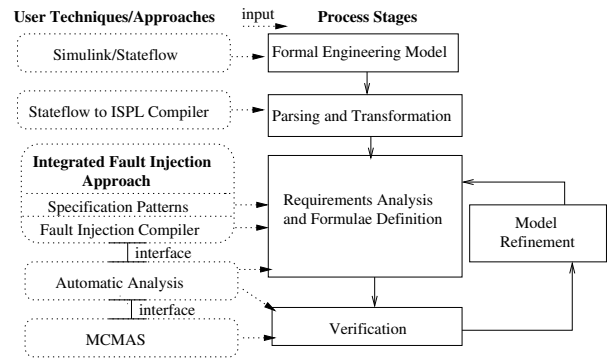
User Techniques/Approaches

input

Process Stages

Simulink/Stateflow

Formal Engineering Model

Stateflow to ISPL Compiler

Parsing and Transformation

Integrated Fault Injection Approach

Specification Patterns

Fault Injection Compiler

Requirements Analysis and Formulae Definition

Model Refinement

interface

Automatic Analysis

interface

MCMAS

Verification